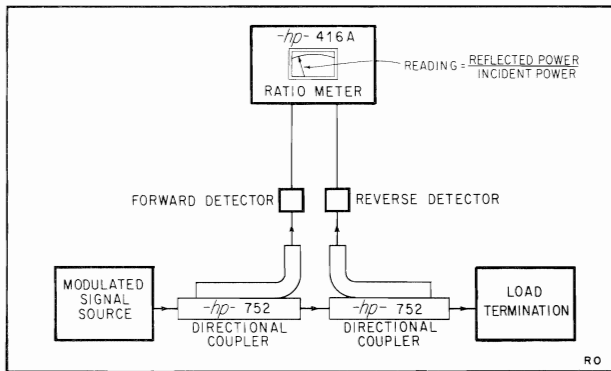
-hp- 416A

READING = $\frac{\text{REFLECTED POWER}}{\text{INCIDENT POWER}}$

RATIO METER

FORWARD DETECTOR

REVERSE DETECTOR

MODULATED SIGNAL SOURCE

-hp- 752

DIRECTIONAL COUPLER

-hp- 752

DIRECTIONAL COUPLER

LOAD TERMINATION

RO